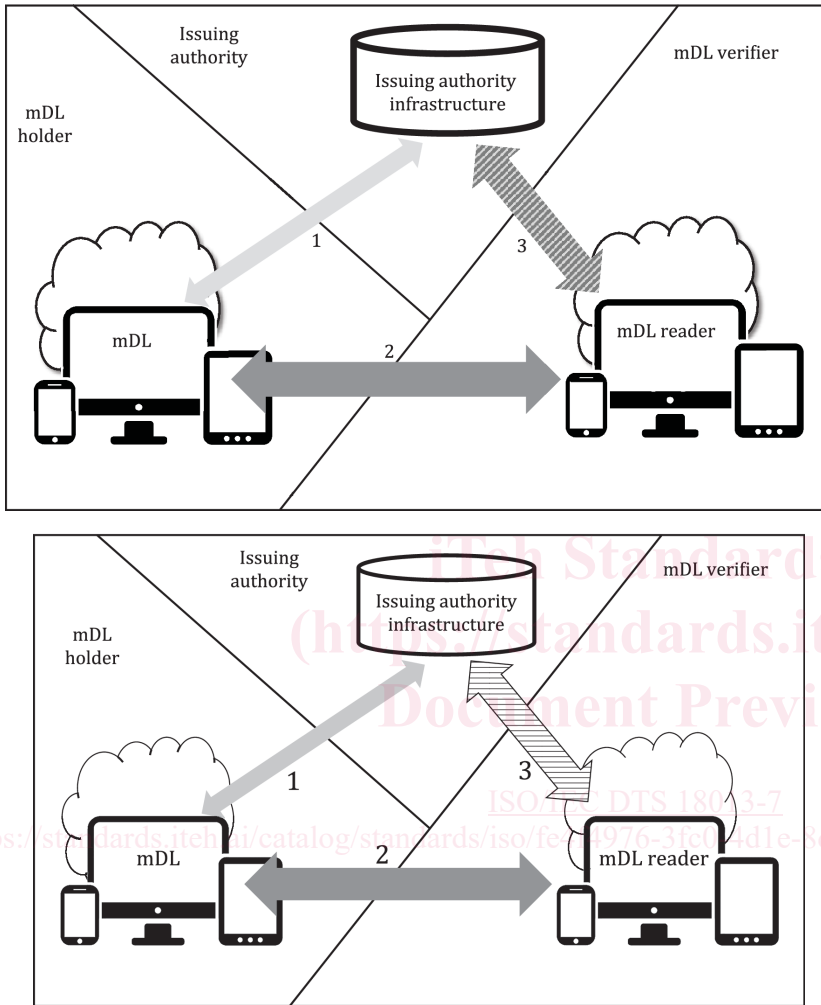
Issuing authority

mDL verifier

Issuing authority infrastructure

mDL holder

1

3

mDL

2

mDL reader

Issuing authority

mDL verifier

Issuing authority infrastructure

mDL holder

1

3

mDL

2

mDL reader

iTeh Standard
(https://standards.it
Document Previ

ISO/IEC DTS 180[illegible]3-7
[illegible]s://standards.iteh.ai/catalog/standards/iso/fe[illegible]4976-3fc0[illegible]4d1e-8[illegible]